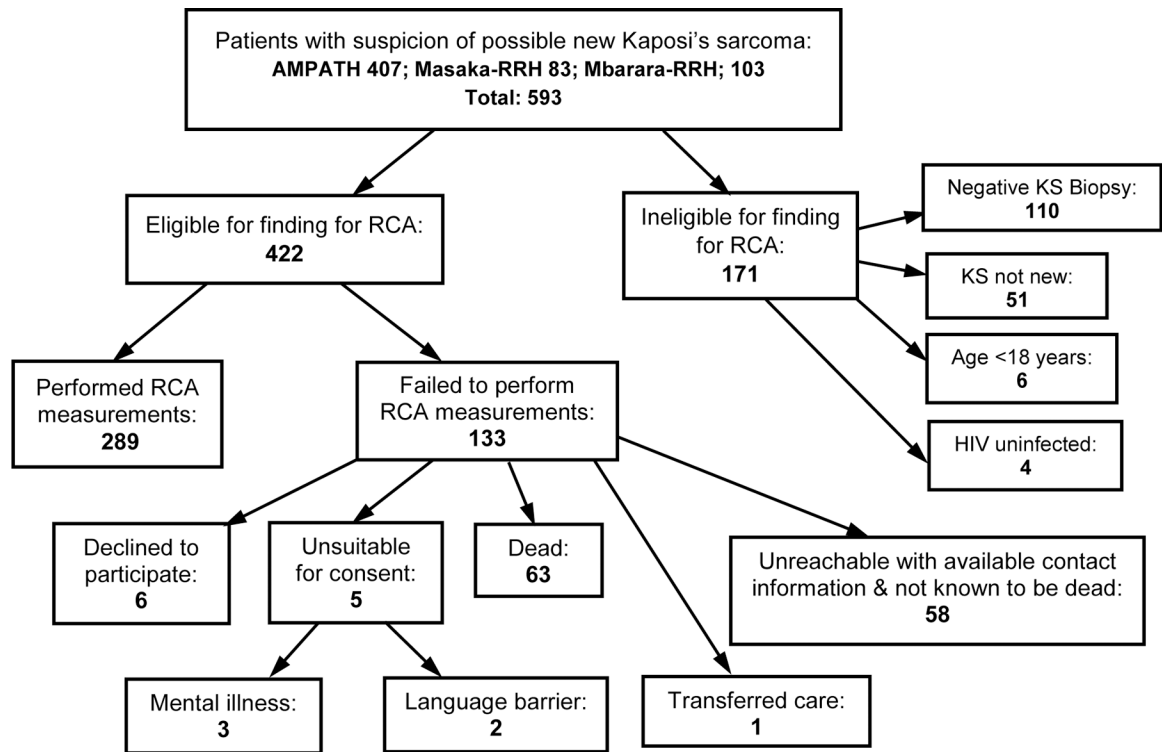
Patients with suspicion of possible new Kaposi's sarcoma:
AMPATH 407; Masaka-RRH 83; Mbarara-RRH; 103
Total: 593

Eligible for finding for RCA:
422

Ineligible for finding for RCA:
171

Negative KS Biopsy:
110

KS not new:
51

Age <18 years:
6

HIV uninfected:
4

Performed RCA measurements:
289

Failed to perform RCA measurements:
133

Declined to participate:
6

Unsuitable for consent:
5

Dead:
63

Unreachable with available contact information & not known to be dead:
58

Mental illness:
3

Language barrier:
2

Transferred care:
1